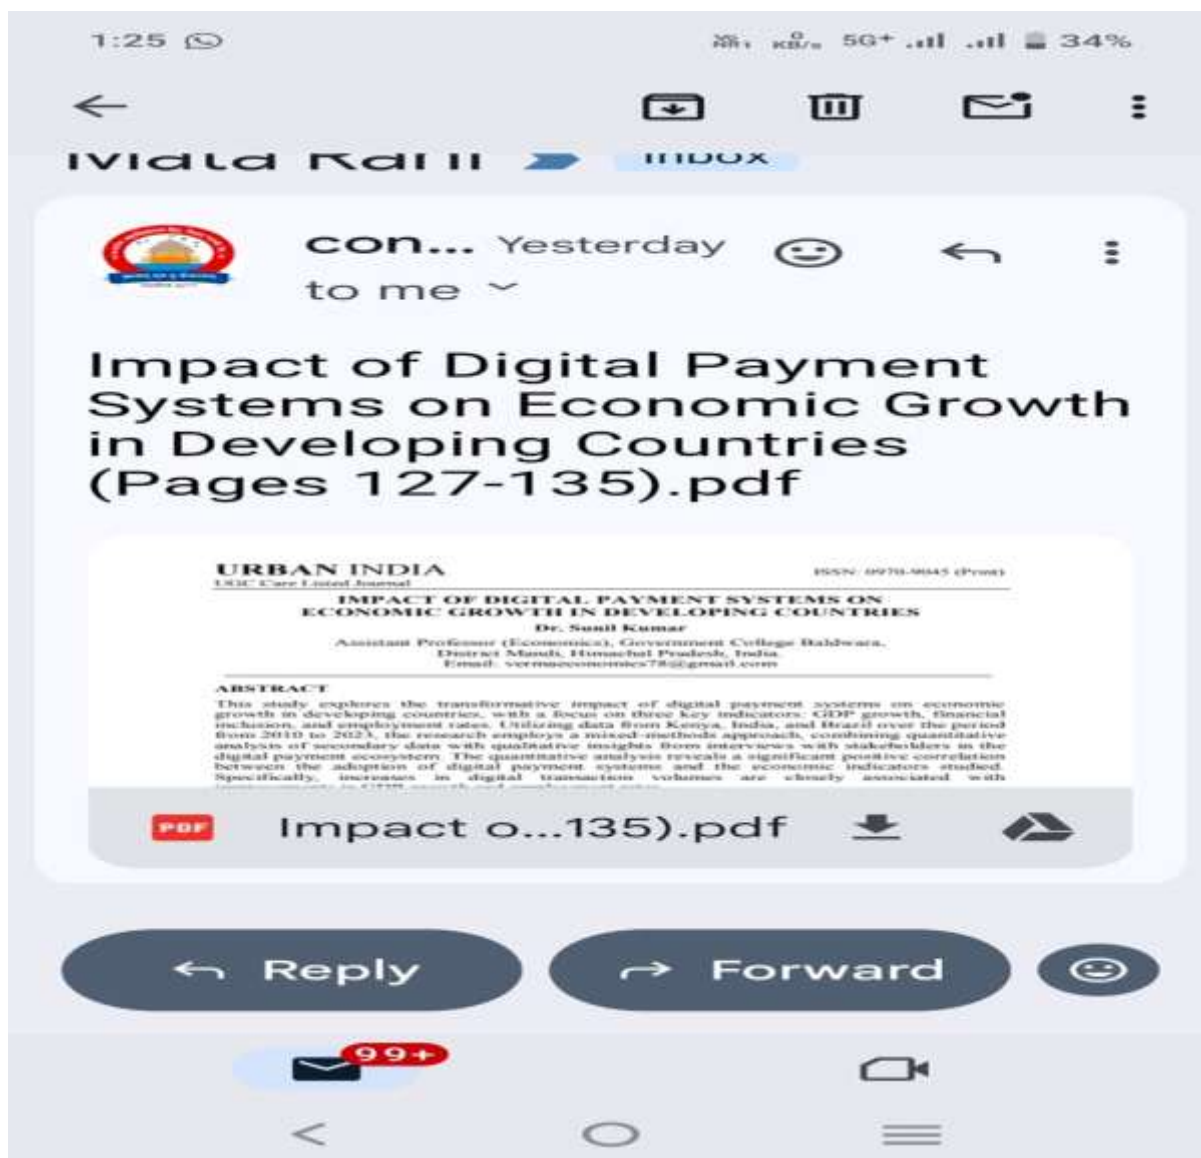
1:25

5G+ 34%

Mata Rani Inbox

con... Yesterday

to me

Impact of Digital Payment Systems on Economic Growth in Developing Countries (Pages 127-135).pdf

URBAN INDIA
UGC Care Listed Journal
ISSN: 0970-9045 (Print)

IMPACT OF DIGITAL PAYMENT SYSTEMS ON ECONOMIC GROWTH IN DEVELOPING COUNTRIES
Dr. Sunil Kumar
Assistant Professor (Economics), Government College Baldwara, District Mandi, Himachal Pradesh, India
Email: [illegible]

ABSTRACT
This study explores the transformative impact of digital payment systems on economic growth in developing countries, with a focus on three key indicators: GDP growth, financial inclusion, and employment rates. Utilizing data from Kenya, India, and Brazil over the period from 2010 to 2023, the research employs a mixed-methods approach, combining quantitative analysis of secondary data with qualitative insights from interviews with stakeholders in the digital payment ecosystem. The quantitative analysis reveals a significant positive correlation between the adoption of digital payment systems and the economic indicators studied. Specifically, increases in digital transaction volumes are closely associated with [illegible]

PDF Impact o...135).pdf

Reply

Forward

99+